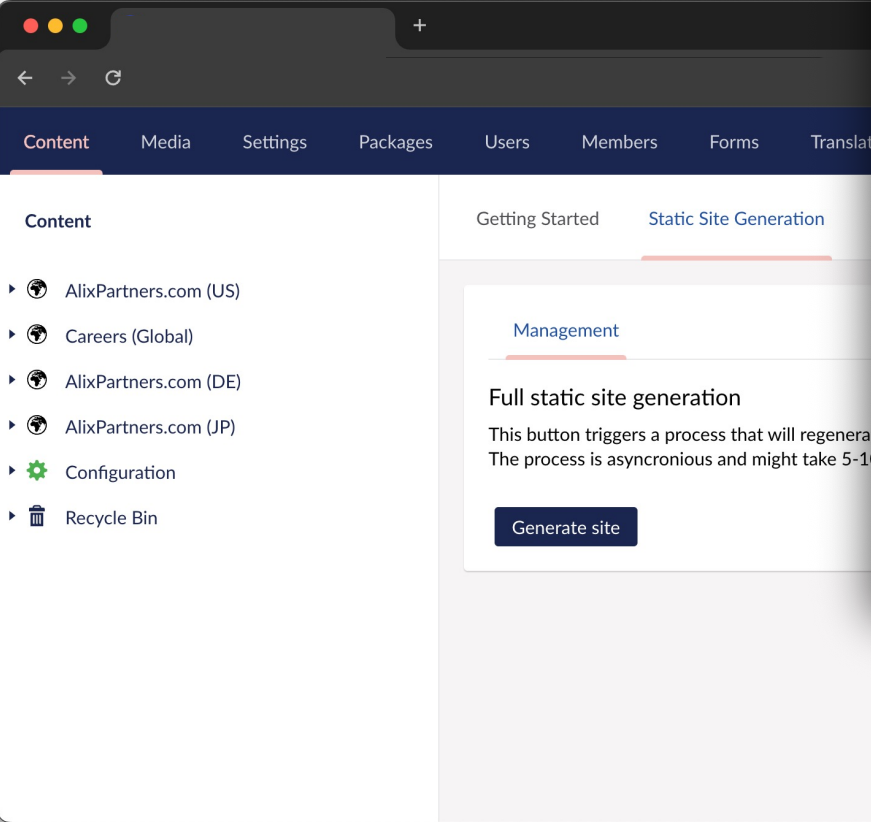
+

Content Media Settings Packages Users Members Forms Translat

Content

AlixPartners.com (US)

Careers (Global)

AlixPartners.com (DE)

AlixPartners.com (JP)

Configuration

Recycle Bin

Getting Started Static Site Generation

Management

Full static site generation

This button triggers a process that will regenera
The process is asyncronious and might take 5-1

Generate site